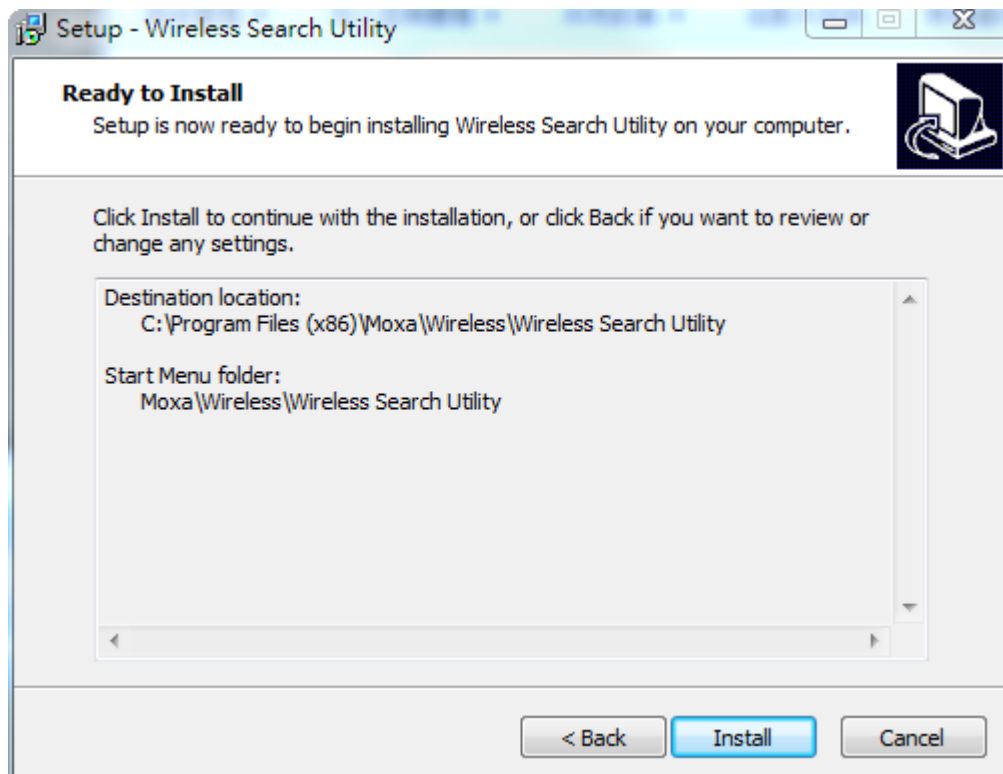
Setup - Wireless Search Utility

Ready to Install
Setup is now ready to begin installing Wireless Search Utility on your computer.

Click Install to continue with the installation, or click Back if you want to review or change any settings.

Destination location:
C:\Program Files (x86)\Moxa\Wireless\Wireless Search Utility

Start Menu folder:
Moxa\Wireless\Wireless Search Utility

< Back
Install
Cancel